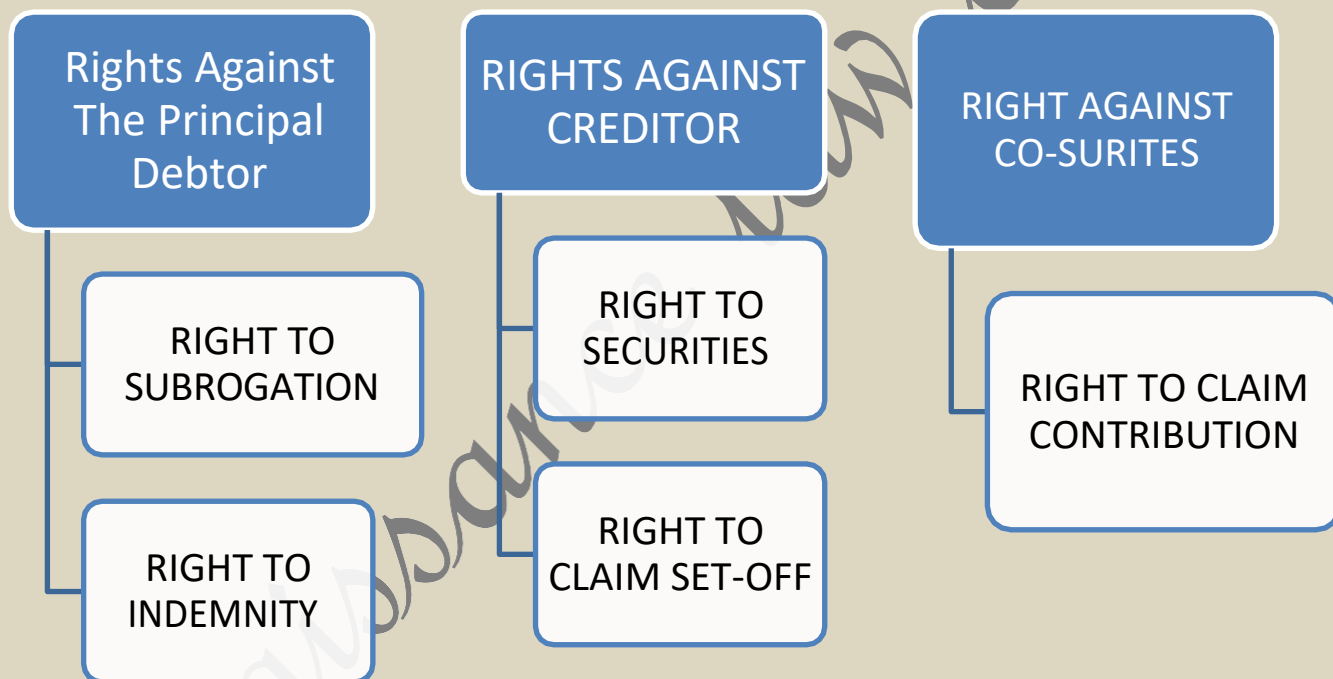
Rights Against The Principal Debtor

RIGHT TO SUBROGATION

RIGHT TO INDEMNITY

RIGHTS AGAINST CREDITOR

RIGHT TO SECURITIES

RIGHT TO CLAIM SET-OFF

RIGHT AGAINST CO-SURITES

RIGHT TO CLAIM CONTRIBUTION